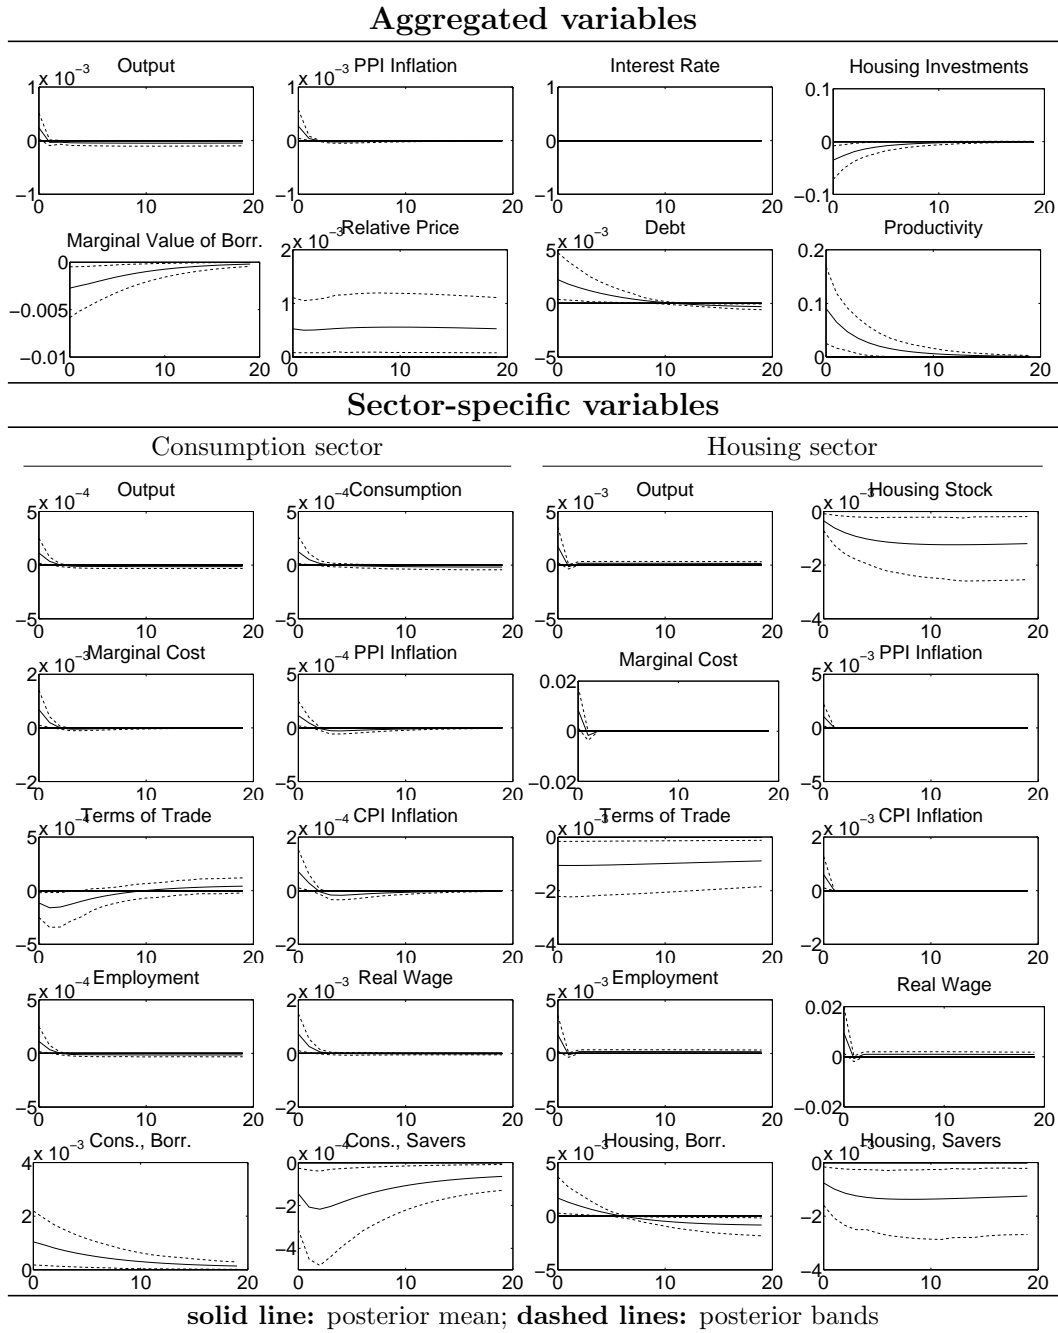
**Aggregated variables**

Output
x 10$^{-3}$
1
0
−1
0 10 20

PPI Inflation
x 10$^{-3}$
1
0
−1
0 10 20

Interest Rate
1
0
−1
0 10 20

Housing Investments
0.1
0
−0.1
0 10 20

Marginal Value of Borr.
0
−0.005
−0.01
0 10 20

Relative Price
x 10$^{-3}$
2
1
0
0 10 20

Debt
x 10$^{-3}$
5
0
−5
0 10 20

Productivity
0.2
0.1
0
0 10 20

**Sector-specific variables**

Consumption sector

Housing sector

Output
x 10$^{-4}$
5
0
−5
0 10 20

Consumption
x 10$^{-4}$
5
0
−5
0 10 20

Output
x 10$^{-3}$
5
0
−5
0 10 20

Housing Stock
x 10$^{-3}$
0
−2
−4
0 10 20

Marginal Cost
x 10$^{-3}$
2
0
−2
0 20

PPI Inflation
x 10$^{-4}$
5
0
−5
0 20

Marginal Cost
0.02
0
−0.02
0 20

PPI Inflation
x 10$^{-3}$
5
0
−5
0 20

Terms of Trade
x 10$^{-4}$
5
0
−5
0 20

CPI Inflation
x 10$^{-4}$
2
0
−2
0 20

Terms of Trade
x 10$^{-3}$
0
−2
−4
0 20

CPI Inflation
x 10$^{-3}$
2
0
−2
0 20

Employment
x 10$^{-4}$
5
0
−5
0 10 20

Real Wage
x 10$^{-3}$
2
0
−2
0 10 20

Employment
x 10$^{-3}$
5
0
−5
0 10 20

Real Wage
0.02
0
−0.02
0 10 20

Cons., Borr.
x 10$^{-3}$
4
2
0
0 10 20

Cons., Savers
x 10$^{-4}$
0
−2
−4
0 10 20

Housing, Borr.
x 10$^{-3}$
5
0
−5
0 10 20

Housing, Savers
x 10$^{-3}$
0
−2
−4
0 10 20

**solid line:** posterior mean; **dashed lines:** posterior bands